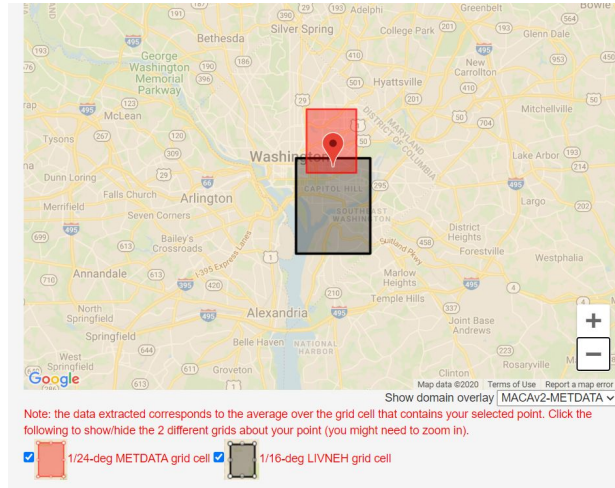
Bethesda
Silver Spring
Adelphi
College Park
Greenbelt
Bowie
Glenn Dale
George Washington Memorial Parkway
Hyattsville
New Carrollton
Mitchellville
McLean
Tysons
Washington
DISTRICT OF COLUMBIA
MARYLAND
Lake Arbor
Dunn Loring
Falls Church
Arlington
CAPITOL HILL
SOUTHEAST WASHINGTON
Merrifield
Seven Corners
District Heights
Bailey's Crossroads
Forestville
Westphalia
Annandale
Marlow Heights
Temple Hills
North Springfield
Alexandria
Joint Base Andrews
Springfield
NATIONAL HARBOR
West Springfield
Groveton
Clinton
Rosaryville
Google
Map data ©2020 Terms of Use Report a map error
I-395 Express Lanes
Suitland Pkwy
495
270
190
186
410
193
212
201
650
50
704
953
193
214
123
267
309
120
29
66
7
50
244
236
699
617
620
395
420
1
295
458
4
5
337
223
644
611
613
241
Show domain overlay MACAv2-METDATA
Note: the data extracted corresponds to the average over the grid cell that contains your selected point. Click the following to show/hide the 2 different grids about your point (you might need to zoom in).
1/24-deg METDATA grid cell
1/16-deg LIVNEH grid cell
+
−